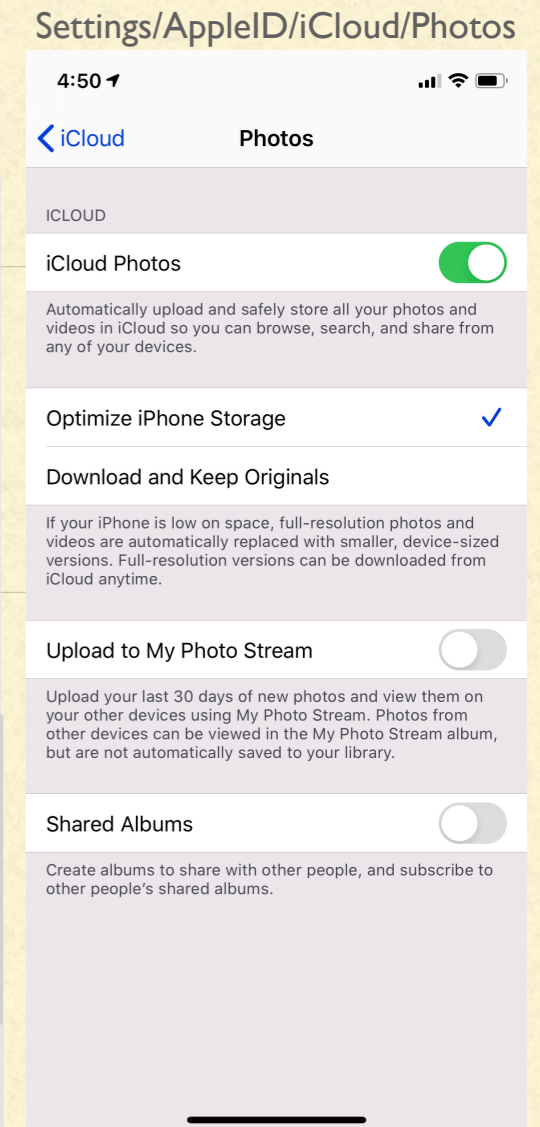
Settings/AppleID/iCloud/Photos

4:50

iCloud

Photos

ICLOUD

iCloud Photos

Automatically upload and safely store all your photos and videos in iCloud so you can browse, search, and share from any of your devices.

Optimize iPhone Storage ✓

Download and Keep Originals

If your iPhone is low on space, full-resolution photos and videos are automatically replaced with smaller, device-sized versions. Full-resolution versions can be downloaded from iCloud anytime.

Upload to My Photo Stream

Upload your last 30 days of new photos and view them on your other devices using My Photo Stream. Photos from other devices can be viewed in the My Photo Stream album, but are not automatically saved to your library.

Shared Albums

Create albums to share with other people, and subscribe to other people's shared albums.